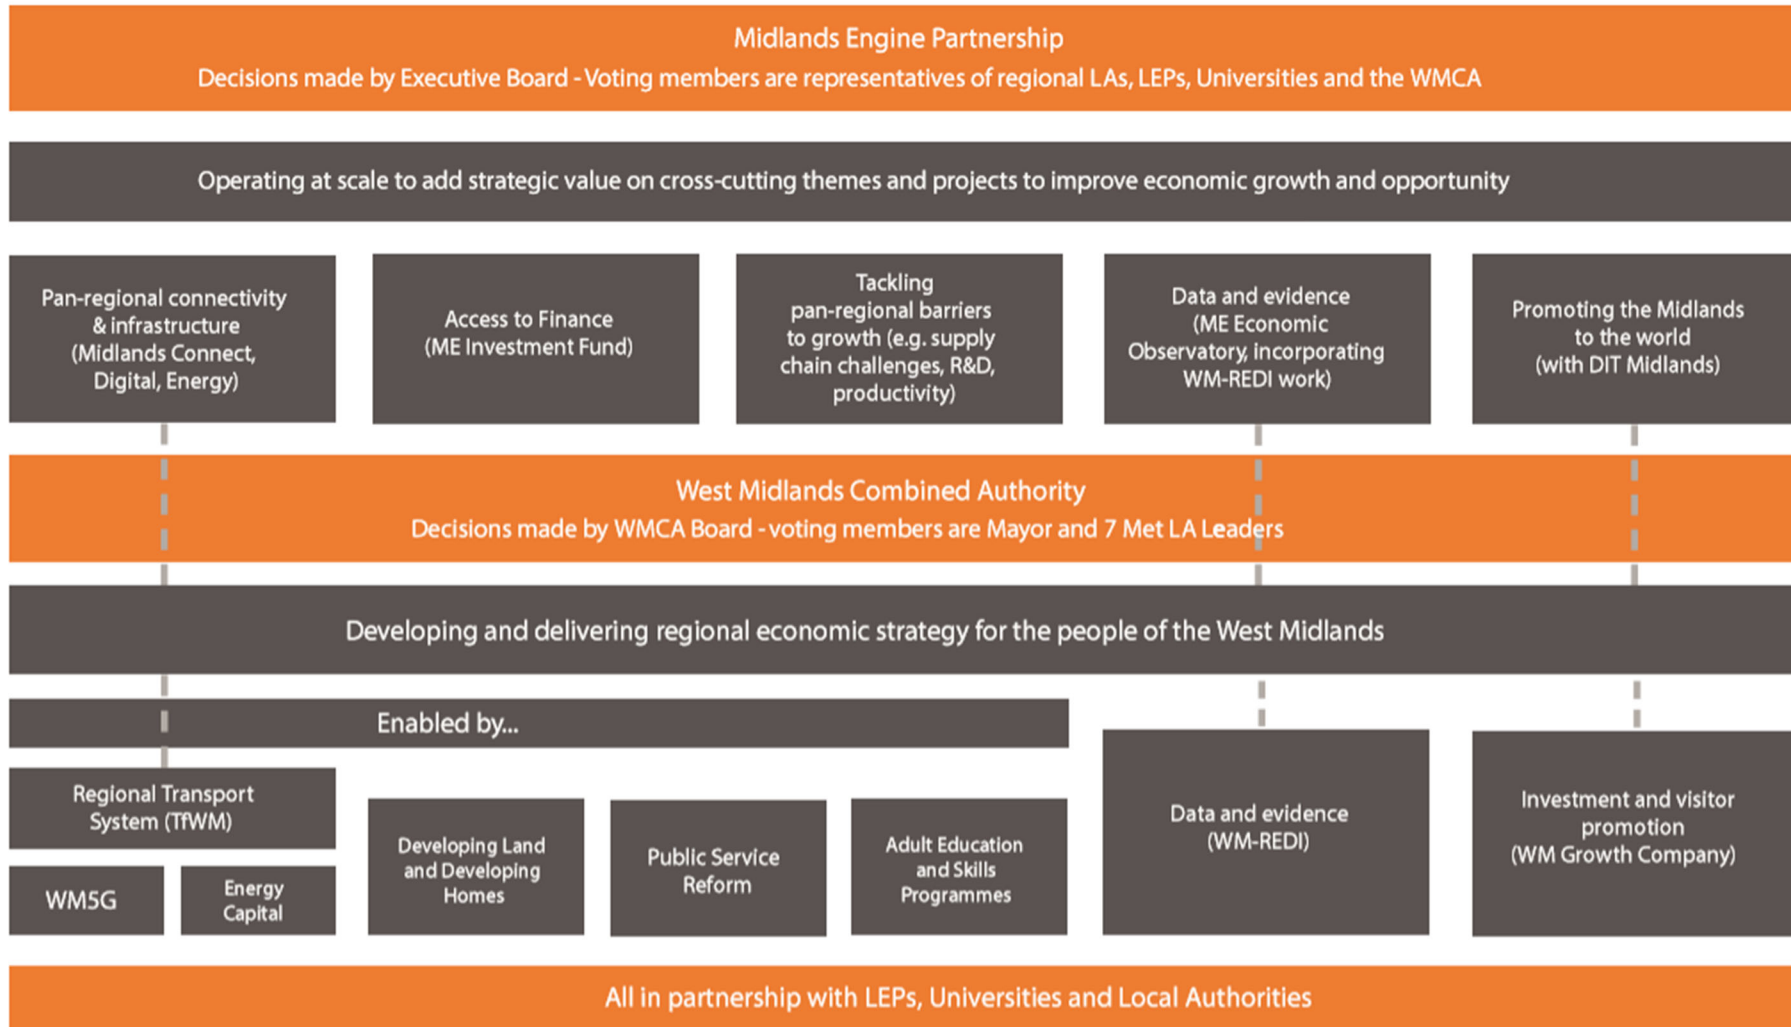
Midlands Engine Partnership
Decisions made by Executive Board - Voting members are representatives of regional LAs, LEPs, Universities and the WMCA

Operating at scale to add strategic value on cross-cutting themes and projects to improve economic growth and opportunity

Pan-regional connectivity & infrastructure (Midlands Connect, Digital, Energy)

Access to Finance (ME Investment Fund)

Tackling pan-regional barriers to growth (e.g. supply chain challenges, R&D, productivity)

Data and evidence (ME Economic Observatory, incorporating WM-REDI work)

Promoting the Midlands to the world (with DIT Midlands)

West Midlands Combined Authority
Decisions made by WMCA Board - voting members are Mayor and 7 Met LA Leaders

Developing and delivering regional economic strategy for the people of the West Midlands

Enabled by...

Regional Transport System (TfWM)

WM5G

Energy Capital

Developing Land and Developing Homes

Public Service Reform

Adult Education and Skills Programmes

Data and evidence (WM-REDI)

Investment and visitor promotion (WM Growth Company)

All in partnership with LEPs, Universities and Local Authorities